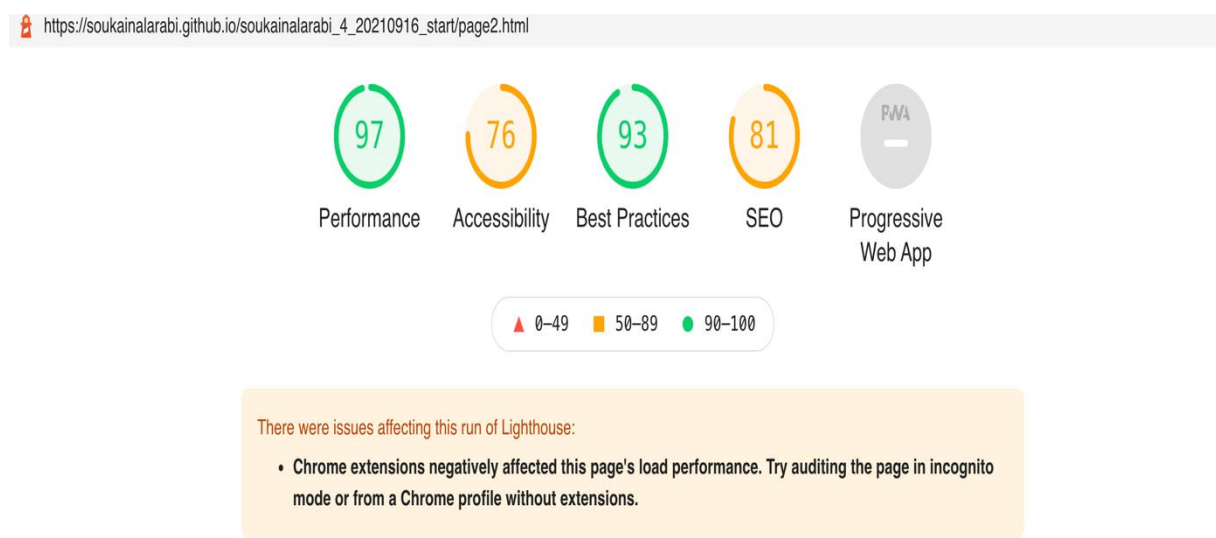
https://soukainalarabi.github.io/soukainalarabi_4_20210916_start/page2.html

97
Performance

76
Accessibility

93
Best Practices

81
SEO

PWA
–
Progressive Web App

0–49 50–89 90–100

There were issues affecting this run of Lighthouse:

• Chrome extensions negatively affected this page's load performance. Try auditing the page in incognito mode or from a Chrome profile without extensions.